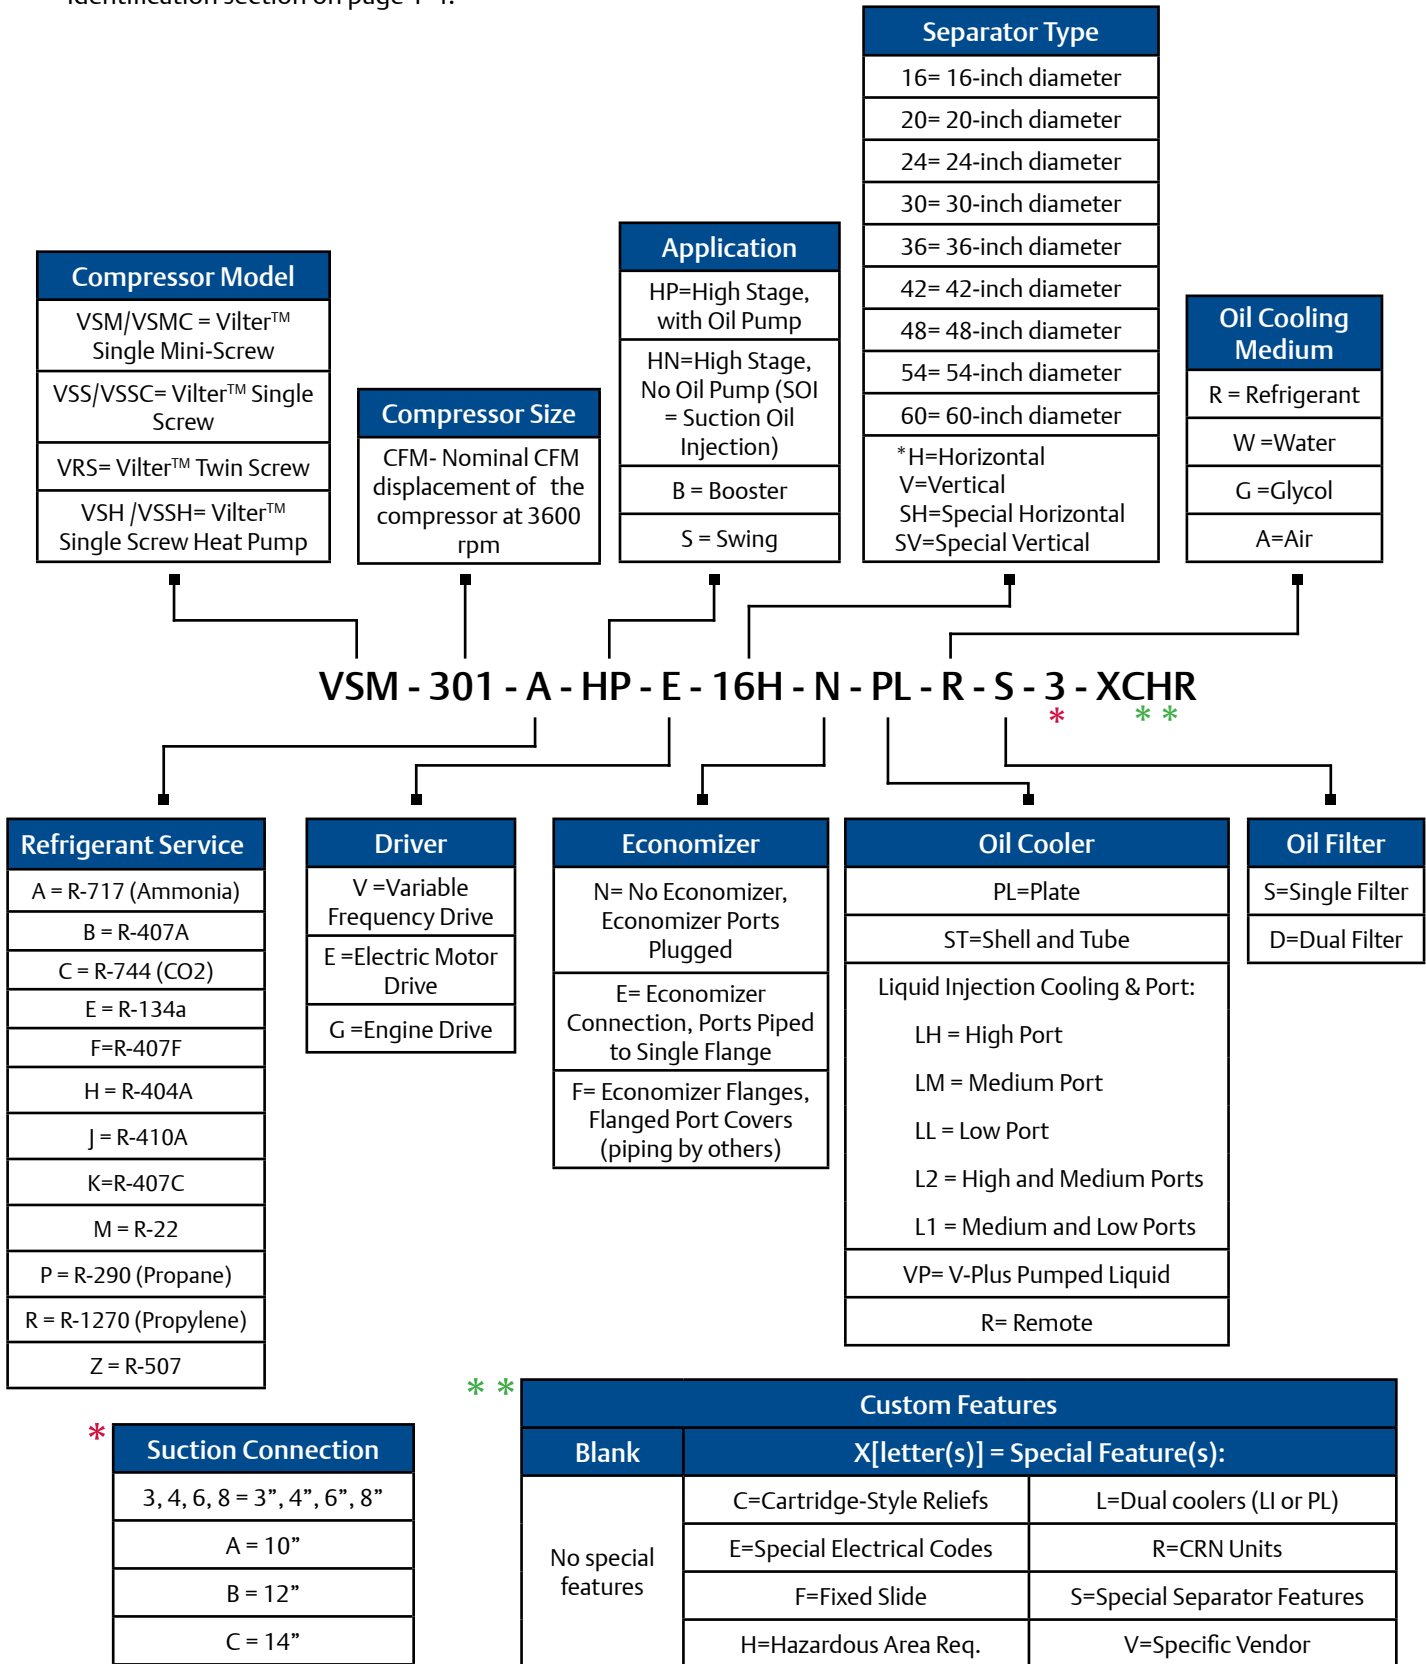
| Compressor Model |
|---|
| VSM/VSMC = Vilter™ Single Mini-Screw |
| VSS/VSSC= Vilter™ Single Screw |
| VRS= Vilter™ Twin Screw |
| VSH /VSSH= Vilter™ Single Screw Heat Pump |

| Compressor Size |
|---|
| CFM- Nominal CFM displacement of the compressor at 3600 rpm |

| Application |
|---|
| HP=High Stage, with Oil Pump |
| HN=High Stage, No Oil Pump (SOI = Suction Oil Injection) |
| B = Booster |
| S = Swing |

| Separator Type |
|---|
| 16= 16-inch diameter |
| 20= 20-inch diameter |
| 24= 24-inch diameter |
| 30= 30-inch diameter |
| 36= 36-inch diameter |
| 42= 42-inch diameter |
| 48= 48-inch diameter |
| 54= 54-inch diameter |
| 60= 60-inch diameter |
| *H=Horizontal V=Vertical SH=Special Horizontal SV=Special Vertical |

| Oil Cooling Medium |
|---|
| R = Refrigerant |
| W =Water |
| G =Glycol |
| A=Air |

VSM - 301 - A - HP - E - 16H - N - PL - R - S - 3 - XCHR
* * *

| Refrigerant Service |
|---|
| A = R-717 (Ammonia) |
| B = R-407A |
| C = R-744 (CO2) |
| E = R-134a |
| F=R-407F |
| H = R-404A |
| J = R-410A |
| K=R-407C |
| M = R-22 |
| P = R-290 (Propane) |
| R = R-1270 (Propylene) |
| Z = R-507 |

| Driver |
|---|
| V =Variable Frequency Drive |
| E =Electric Motor Drive |
| G =Engine Drive |

| Economizer |
|---|
| N= No Economizer, Economizer Ports Plugged |
| E= Economizer Connection, Ports Piped to Single Flange |
| F= Economizer Flanges, Flanged Port Covers (piping by others) |

| Oil Cooler |
|---|
| PL=Plate |
| ST=Shell and Tube |
| Liquid Injection Cooling & Port: LH = High Port LM = Medium Port LL = Low Port L2 = High and Medium Ports L1 = Medium and Low Ports |
| VP= V-Plus Pumped Liquid |
| R= Remote |

| Oil Filter |
|---|
| S=Single Filter |
| D=Dual Filter |

*
| Suction Connection |
|---|
| 3, 4, 6, 8 = 3”, 4”, 6”, 8” |
| A = 10” |
| B = 12” |
| C = 14” |

* *
| Custom Features | | |
|---|---|---|
| Blank | X[letter(s)] = Special Feature(s): | |
| No special features | C=Cartridge-Style Reliefs | L=Dual coolers (LI or PL) |
| | E=Special Electrical Codes | R=CRN Units |
| | F=Fixed Slide | S=Special Separator Features |
| | H=Hazardous Area Req. | V=Specific Vendor |